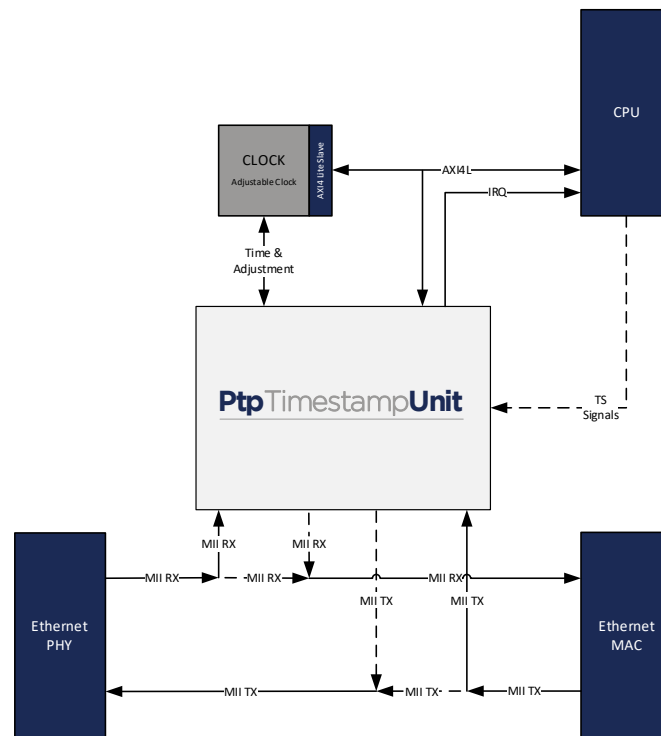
CPU

CLOCK
Adjustable Clock

AXI4 Lite Slave

AXI4L

IRQ

Time &
Adjustment

PtpTimestampUnit

TS
Signals

MII RX

MII RX

MII RX

MII RX

MII RX

MII TX

MII TX

Ethernet
PHY

Ethernet
MAC

MII TX

MII TX

MII TX